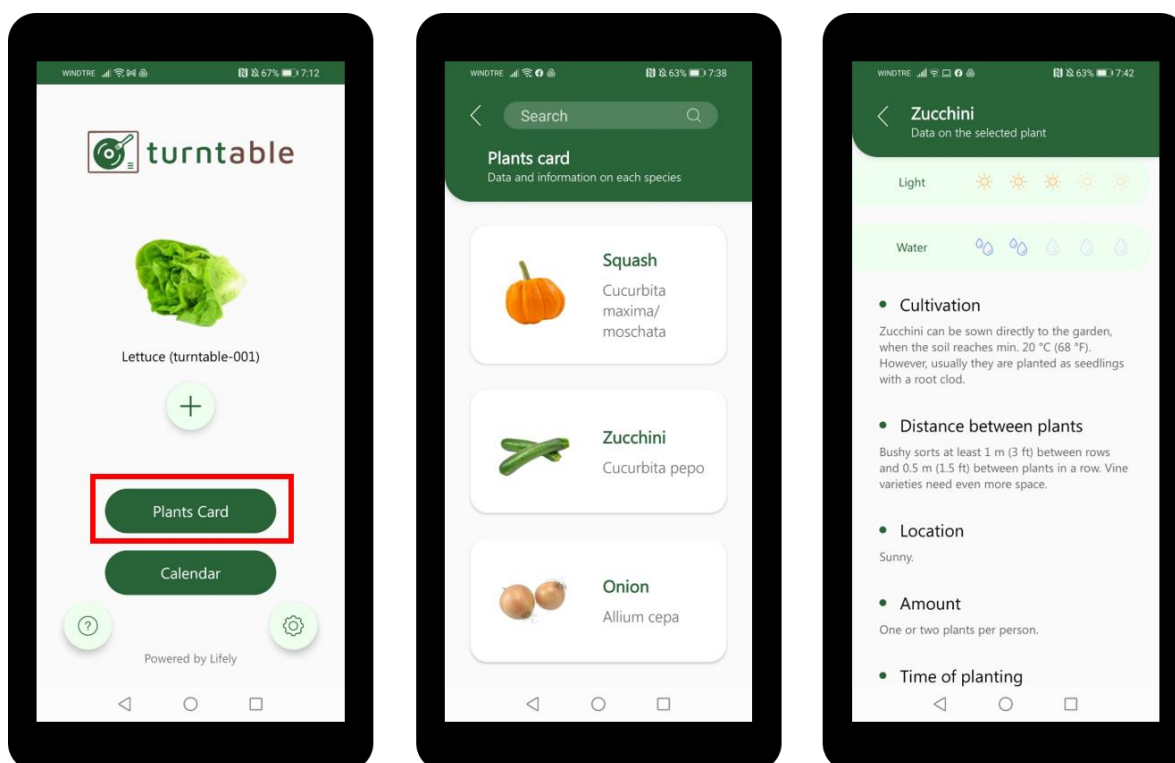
WINDTRE 67% 7:12

turntable

Lettuce (turntable-001)

+

Plants Card

Calendar

?

Powered by Lifely

WINDTRE 63% 7:38

Search

Plants card
Data and information on each species

Squash
Cucurbita maxima/ moschata

Zucchini
Cucurbita pepo

Onion
Allium cepa

WINDTRE 63% 7:42

Zucchini
Data on the selected plant

Light

Water

• Cultivation
Zucchini can be sown directly to the garden, when the soil reaches min. 20 °C (68 °F). However, usually they are planted as seedlings with a root clod.

• Distance between plants
Bushy sorts at least 1 m (3 ft) between rows and 0.5 m (1.5 ft) between plants in a row. Vine varieties need even more space.

• Location
Sunny.

• Amount
One or two plants per person.

• Time of planting